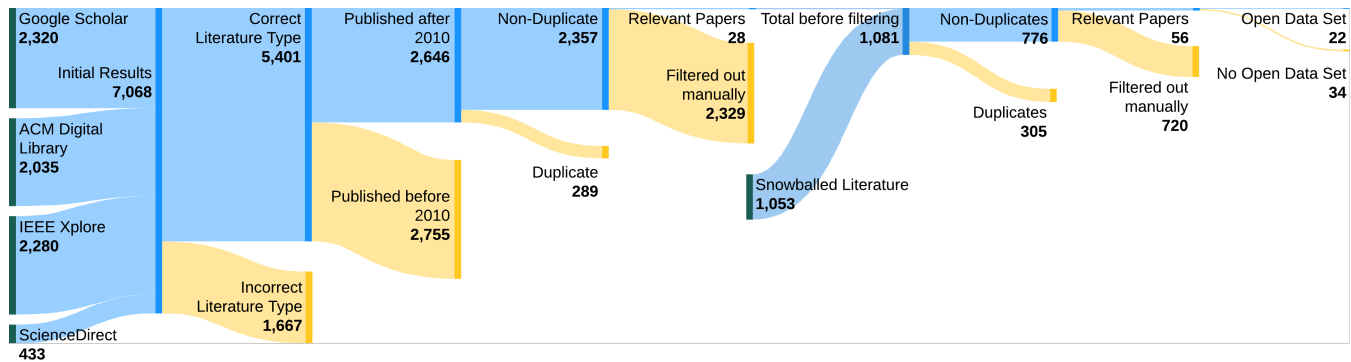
Google Scholar
2,320

Initial Results
7,068

ACM Digital Library
2,035

IEEE Xplore
2,280

ScienceDirect
433

Correct Literature Type
5,401

Incorrect Literature Type
1,667

Published after 2010
2,646

Published before 2010
2,755

Non-Duplicate
2,357

Duplicate
289

Relevant Papers
28

Filtered out manually
2,329

Total before filtering
1,081

Snowballed Literature
1,053

Non-Duplicates
776

Duplicates
305

Relevant Papers
56

Filtered out manually
720

Open Data Set
22

No Open Data Set
34